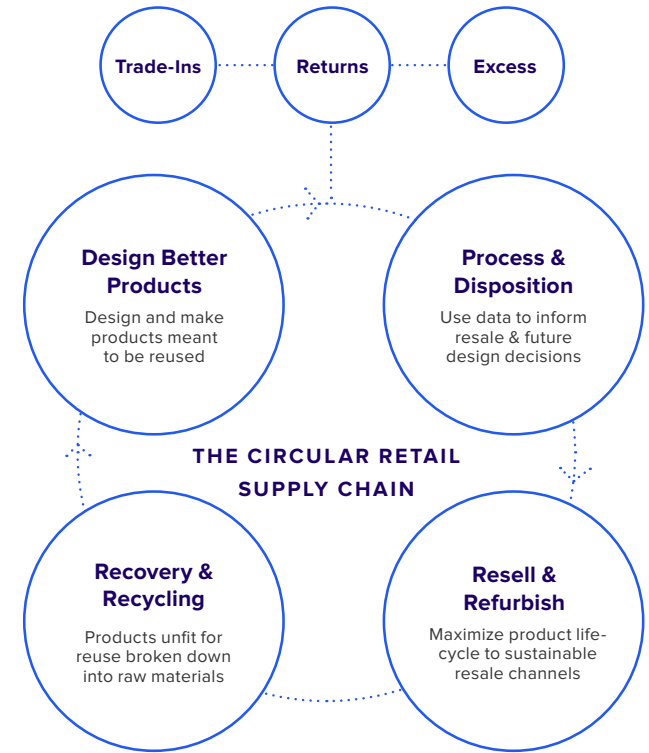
Trade-Ins

Returns

Excess

Design Better Products

Design and make products meant to be reused

Process & Disposition

Use data to inform resale & future design decisions

THE CIRCULAR RETAIL SUPPLY CHAIN

Recovery & Recycling

Products unfit for reuse broken down into raw materials

Resell & Refurbish

Maximize product life-cycle to sustainable resale channels